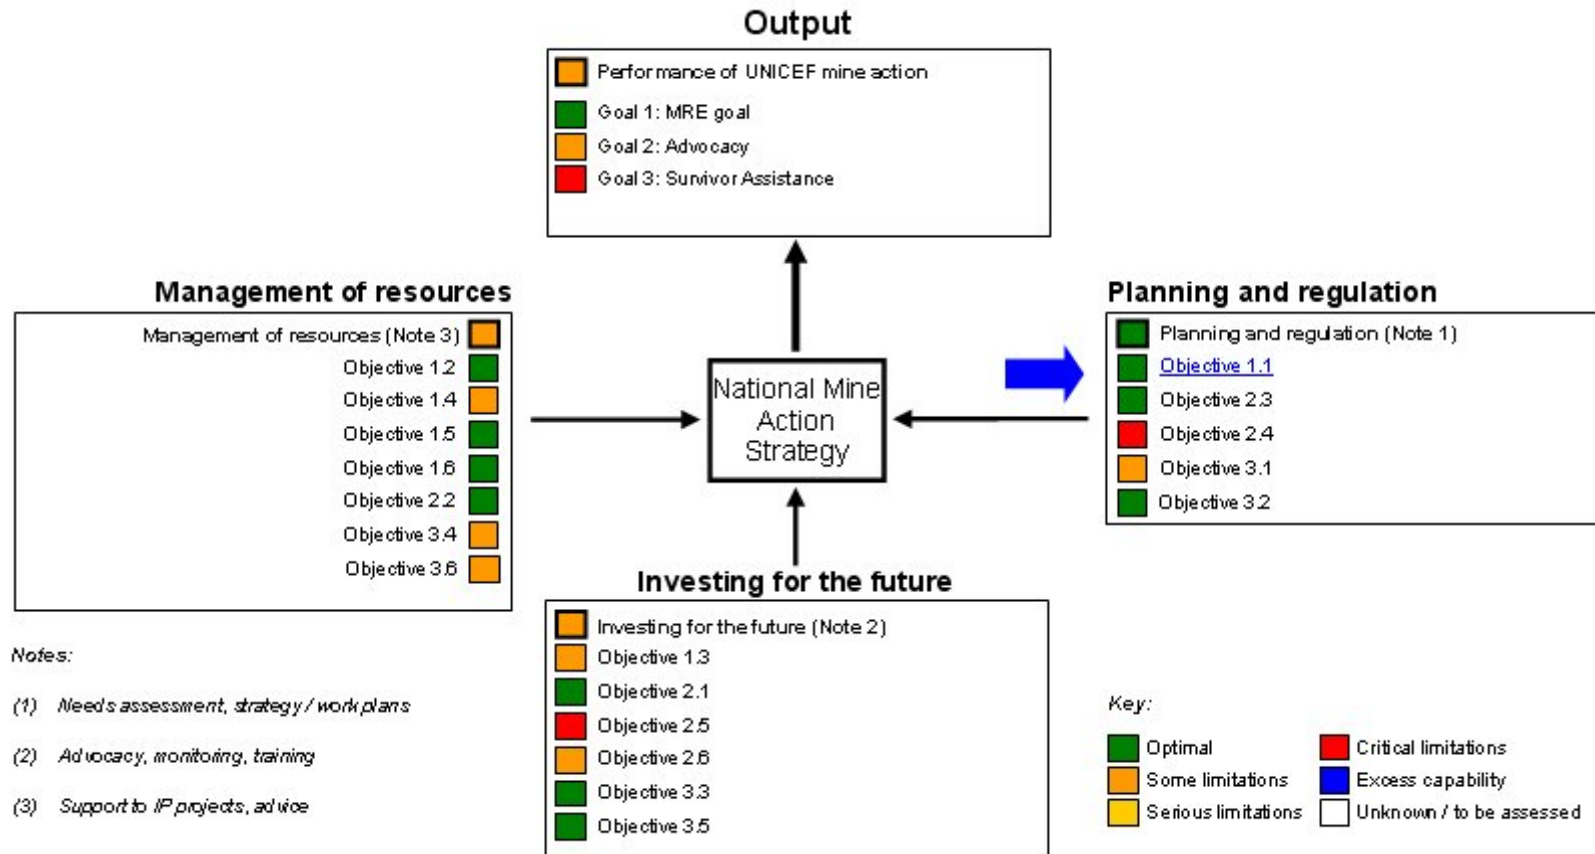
Output

Performance of UNICEF mine action
Goal 1: MRE goal
Goal 2: Advocacy
Goal 3: Survivor Assistance

Management of resources

Management of resources (Note 3)
Objective 1.2
Objective 1.4
Objective 1.5
Objective 1.6
Objective 2.2
Objective 3.4
Objective 3.6

National Mine Action Strategy

Planning and regulation

Planning and regulation (Note 1)
Objective 1.1
Objective 2.3
Objective 2.4
Objective 3.1
Objective 3.2

Investing for the future

Investing for the future (Note 2)
Objective 1.3
Objective 2.1
Objective 2.5
Objective 2.6
Objective 3.3
Objective 3.5

Notes:

(1) Needs assessment, strategy / work plans

(2) Advocacy, monitoring, training

(3) Support to IP projects, advice

Key:

Optimal
Some limitations
Serious limitations
Critical limitations
Excess capability
Unknown / to be assessed